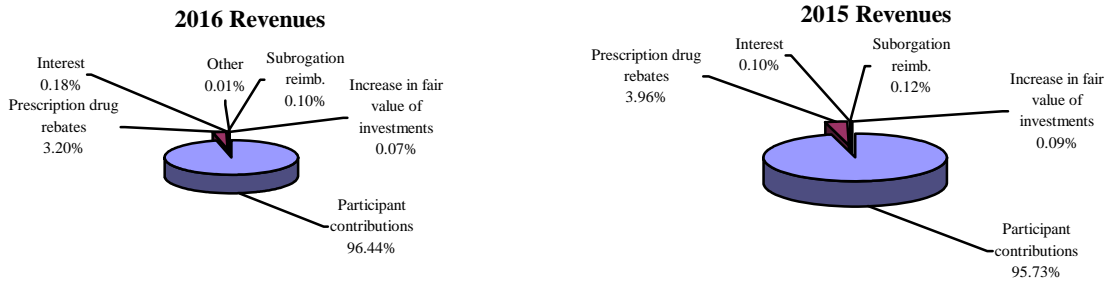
2016 Revenues

Interest
0.18%

Other
0.01%

Subrogation
reimb.
0.10%

Increase in fair
value of
investments
0.07%

Prescription drug
rebates
3.20%

Participant
contributions
96.44%

2015 Revenues

Prescription drug
rebates
3.96%

Interest
0.10%

Suborgation
reimb.
0.12%

Increase in fair
value of
investments
0.09%

Participant
contributions
95.73%